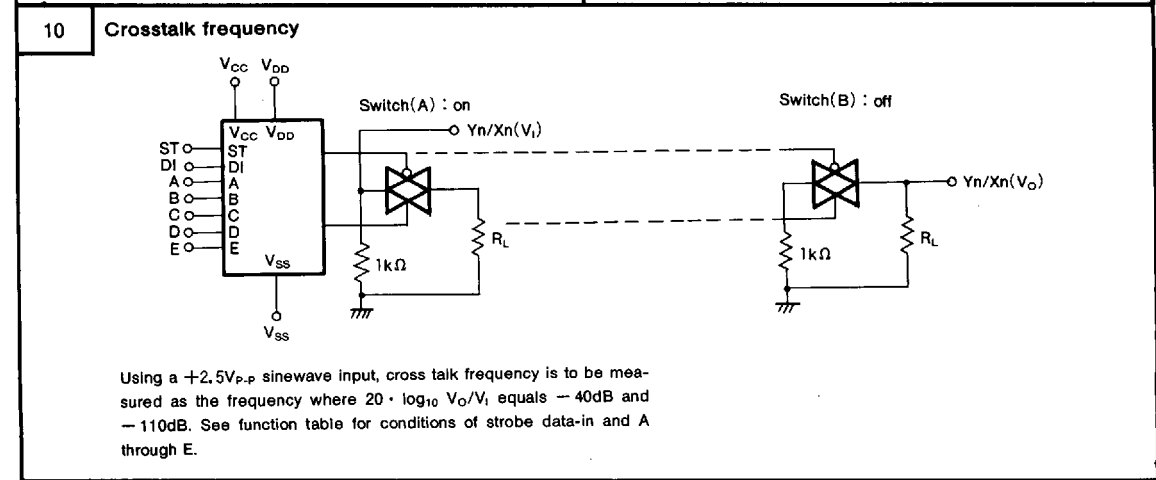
10 Crosstalk frequency

$V_{CC}$ $V_{DD}$

$V_{CC}$ $V_{DD}$
ST
DI
A
B
C
D
E
$V_{SS}$

ST
DI
A
B
C
D
E

$V_{SS}$

Switch(A) : on

Yn/Xn($V_I$)

$R_L$

1kΩ

Switch(B) : off

Yn/Xn($V_O$)

1kΩ

$R_L$

Using a $+2.5V_{P-P}$ sinewave input, cross talk frequency is to be measured as the frequency where $20 \cdot \log_{10} V_O/V_I$ equals $-40$dB and $-110$dB. See function table for conditions of strobe data-in and A through E.